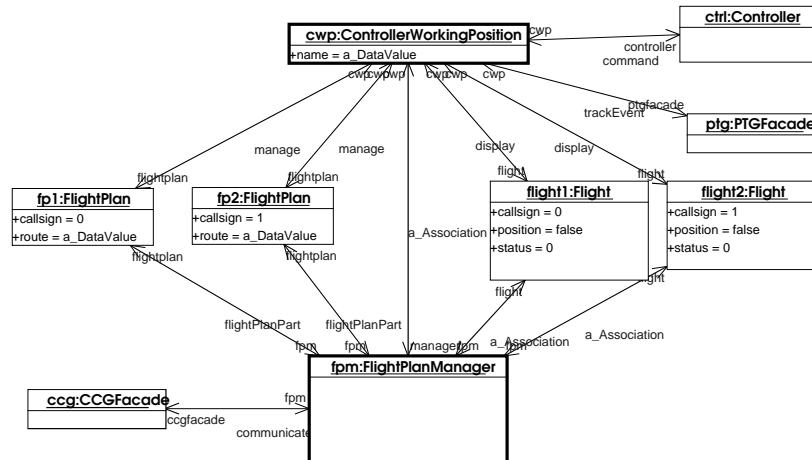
cwp:ControllerWorkingPosition
+name = a_DataValue

cwp
ctrl:Controller
controller
command

cwpcwpcwp
cwpcwp
cwp
ptgfacade
trackEvent
ptg:PTGFacade

manage
manage
display
display

flightplan
flightplan
flight
flight

fp1:FlightPlan
+callsign = 0
+route = a_DataValue

fp2:FlightPlan
+callsign = 1
+route = a_DataValue

flight1:Flight
+callsign = 0
+position = false
+status = 0

flight2:Flight
+callsign = 1
+position = false
+status = 0

flightplan
flightplan
a_Association
flight
flight

flightPlanPart
flightPlanPart
a_Association
a_Association
fpm
fpm
managerfpm
fpm

fpm:FlightPlanManager

ccg:CCGFacade

fpm
ccgfacade
communicate